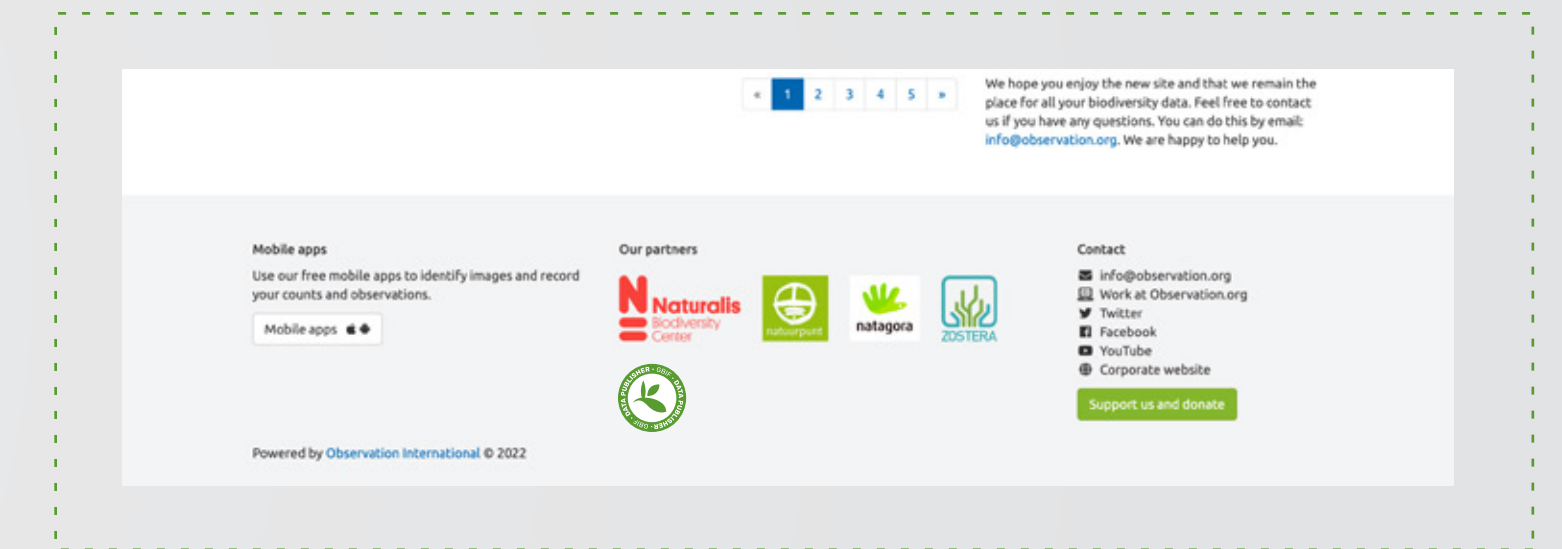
« 1 2 3 4 5 »

We hope you enjoy the new site and that we remain the place for all your biodiversity data. Feel free to contact us if you have any questions. You can do this by email: info@observation.org. We are happy to help you.

Mobile apps

Use our free mobile apps to identify images and record your counts and observations.

Mobile apps

Our partners

Naturalis Biodiversity Center

natuurpunt

natagora

ZOSTERA

GBIF · DATA PUBLISHER · GBIF · DATA PUBLISHER

Contact

info@observation.org

Work at Observation.org

Twitter

Facebook

YouTube

Corporate website

Support us and donate

Powered by Observation International © 2022